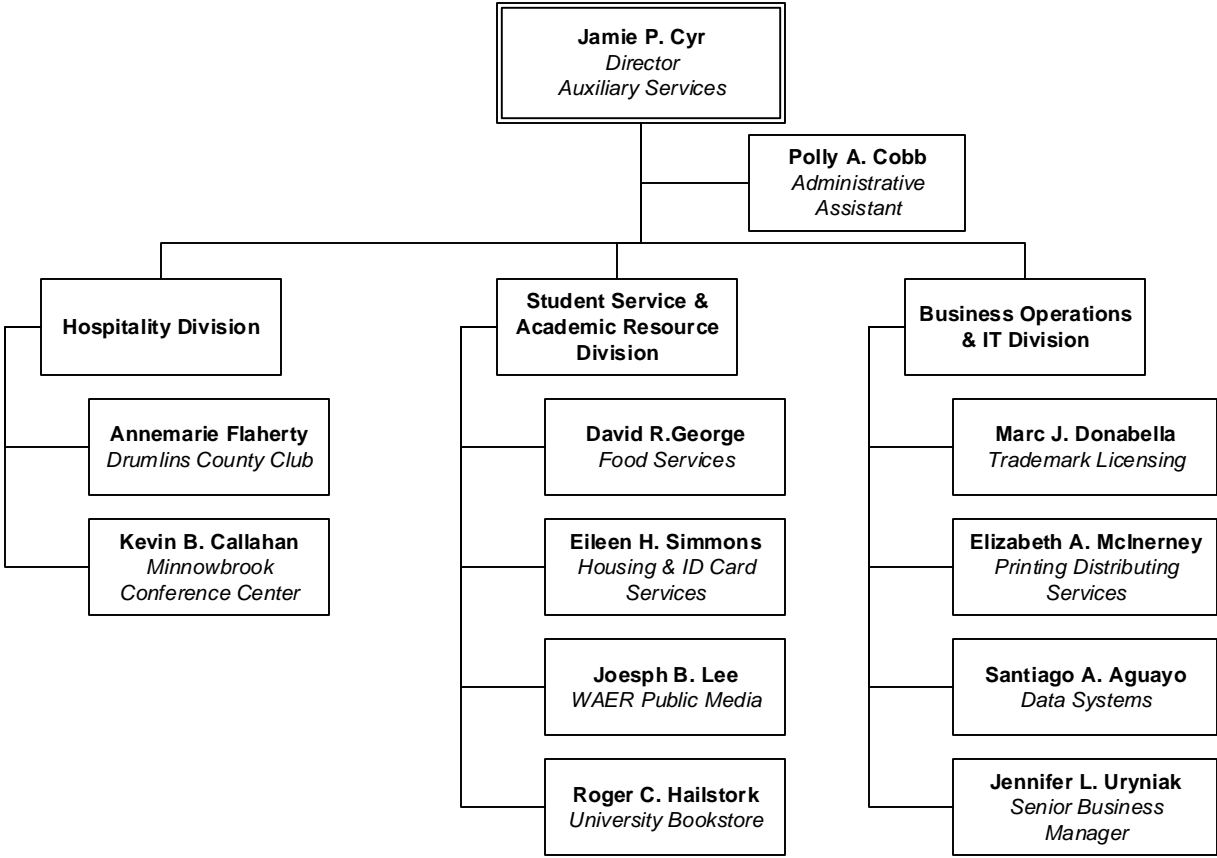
**Jamie P. Cyr**
*Director*
*Auxiliary Services*

**Polly A. Cobb**
*Administrative Assistant*

**Hospitality Division**

**Annemarie Flaherty**
*Drumlins County Club*

**Kevin B. Callahan**
*Minnowbrook Conference Center*

**Student Service & Academic Resource Division**

**David R.George**
*Food Services*

**Eileen H. Simmons**
*Housing & ID Card Services*

**Joesph B. Lee**
*WAER Public Media*

**Roger C. Hailstork**
*University Bookstore*

**Business Operations & IT Division**

**Marc J. Donabella**
*Trademark Licensing*

**Elizabeth A. McInerney**
*Printing Distributing Services*

**Santiago A. Aguayo**
*Data Systems*

**Jennifer L. Uryniak**
*Senior Business Manager*